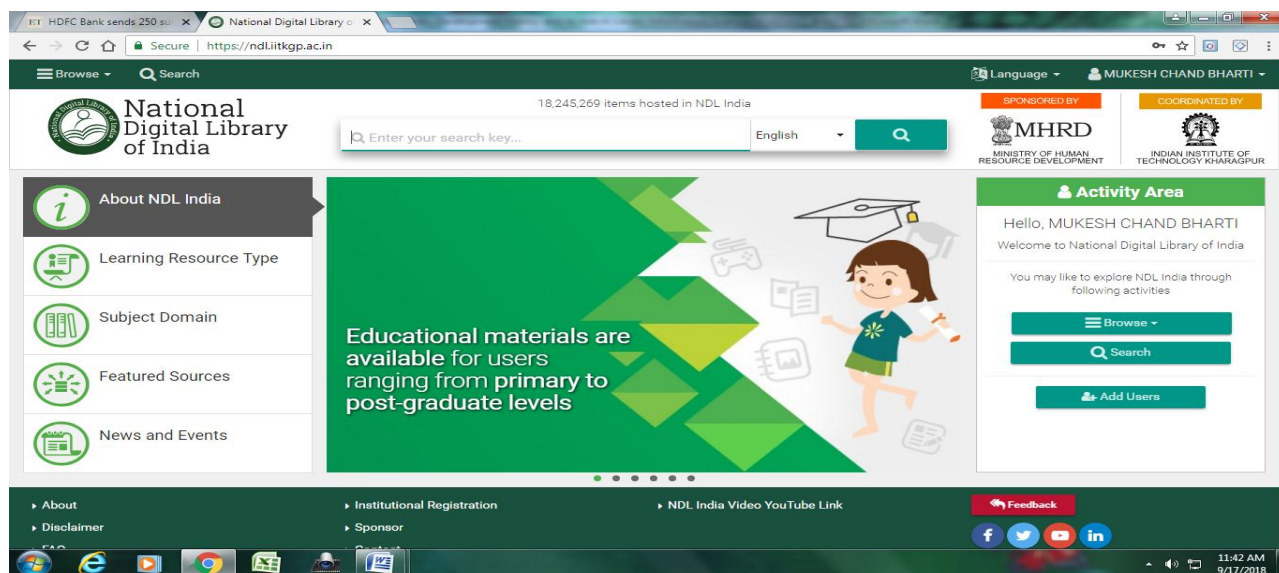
ET HDFC Bank sends 250 su ×
National Digital Library o ×

Secure | https://ndl.iitkgp.ac.in

Browse ▾ Search
Language ▾ MUKESH CHAND BHARTI ▾

National Digital Library of India

18,245,269 items hosted in NDL India

Enter your search key...
English

SPONSORED BY
MHRD
MINISTRY OF HUMAN RESOURCE DEVELOPMENT

COORDINATED BY
INDIAN INSTITUTE OF TECHNOLOGY KHARAGPUR

About NDL India
Learning Resource Type
Subject Domain
Featured Sources
News and Events

Educational materials are available for users ranging from primary to post-graduate levels

Activity Area
Hello, MUKESH CHAND BHARTI
Welcome to National Digital Library of India
You may like to explore NDL India through following activities
Browse ▾
Search
Add Users

About
Disclaimer
FAQ
Institutional Registration
Sponsor
Contact
NDL India Video YouTube Link
Feedback

11:42 AM
9/17/2018